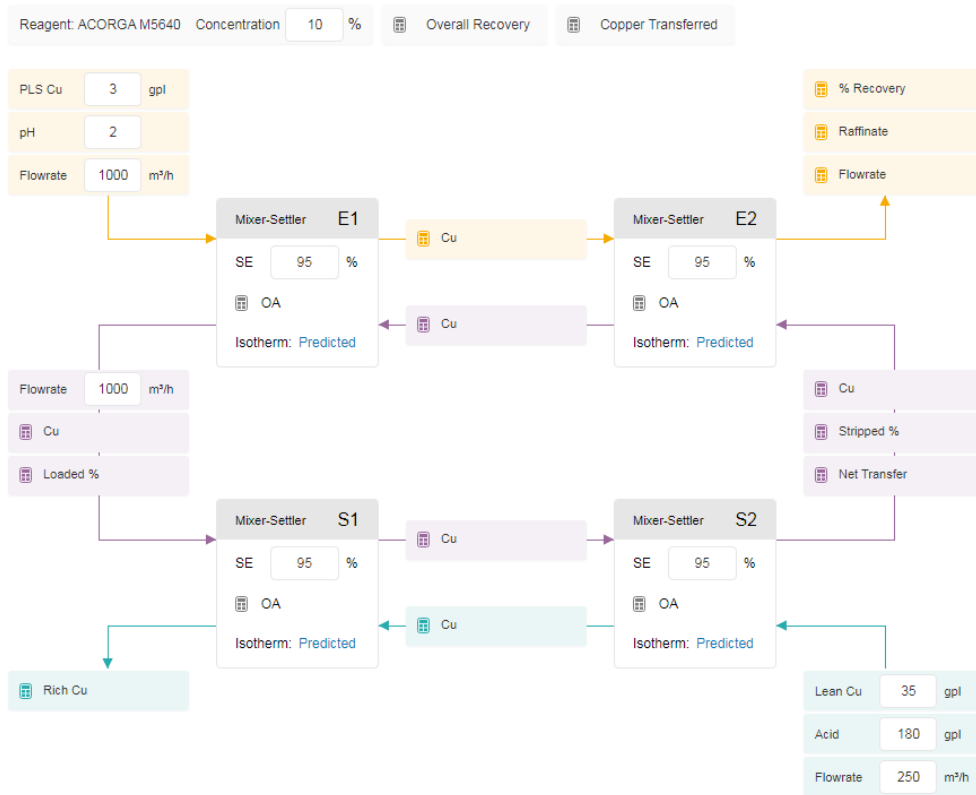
Reagent: ACORGA M5640 Concentration 10 % Overall Recovery Copper Transferred

PLS Cu 3 gpl
pH 2
Flowrate 1000 m³/h

% Recovery
Raffinate
Flowrate

Mixer-Settler E1
SE 95 %
OA
Isotherm: Predicted

Cu

Cu

Mixer-Settler E2
SE 95 %
OA
Isotherm: Predicted

Flowrate 1000 m³/h
Cu
Loaded %

Cu
Stripped %
Net Transfer

Mixer-Settler S1
SE 95 %
OA
Isotherm: Predicted

Cu

Cu

Mixer-Settler S2
SE 95 %
OA
Isotherm: Predicted

Rich Cu

Lean Cu 35 gpl
Acid 180 gpl
Flowrate 250 m³/h